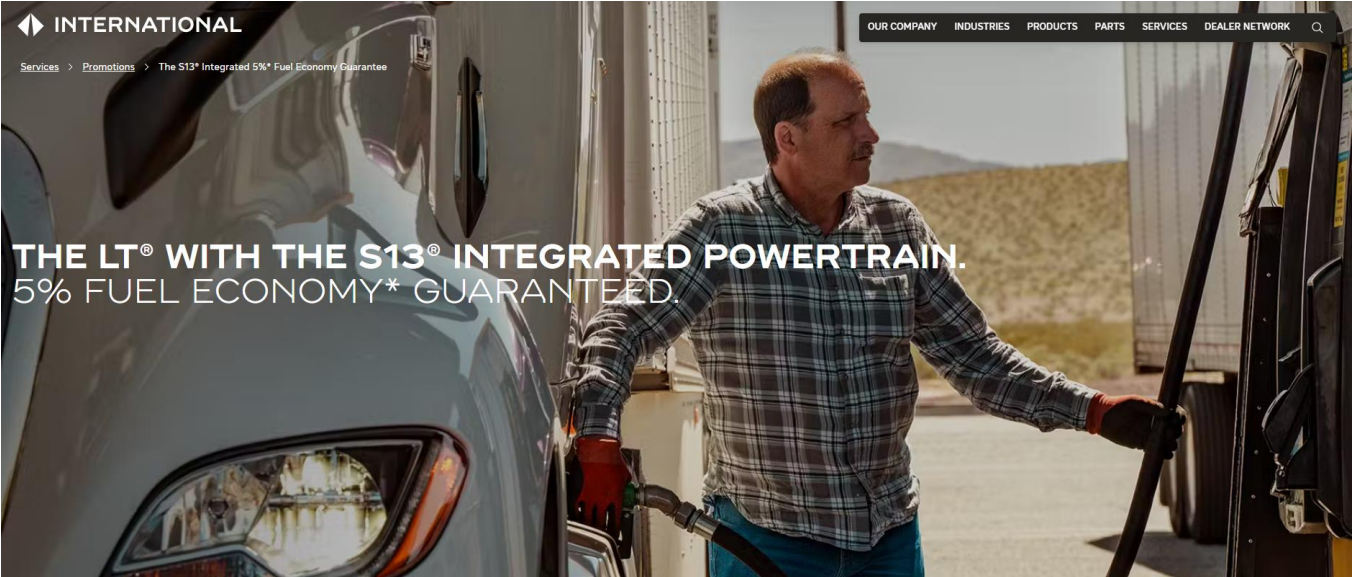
INTERNATIONAL

OUR COMPANY INDUSTRIES PRODUCTS PARTS SERVICES DEALER NETWORK

Services > Promotions > The S13® Integrated 5%* Fuel Economy Guarantee

THE LT® WITH THE S13® INTEGRATED POWERTRAIN.
5% FUEL ECONOMY* GUARANTEED.